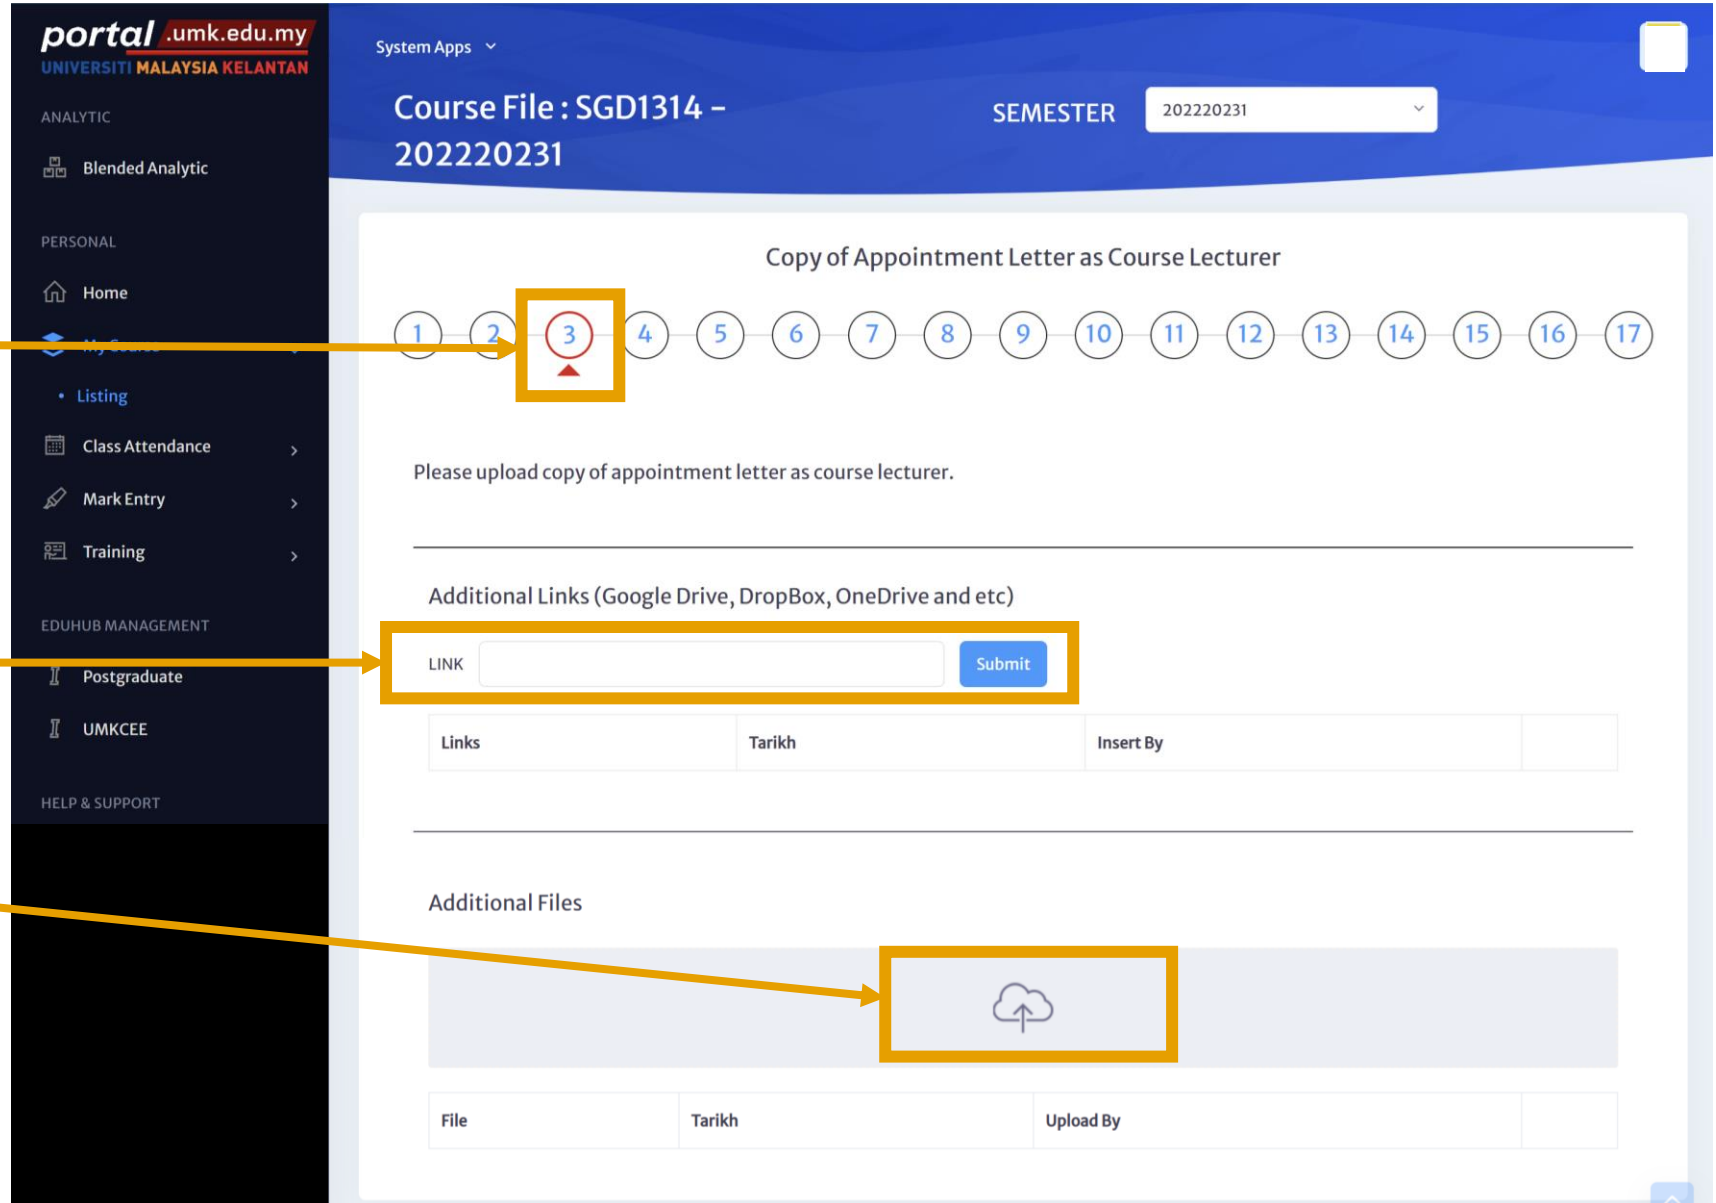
portal .umk.edu.my
UNIVERSITI MALAYSIA KELANTAN

ANALYTIC

Blended Analytic

PERSONAL

Home

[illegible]

• Listing

Class Attendance

Mark Entry

Training

EDUHUB MANAGEMENT

Postgraduate

UMKCEE

HELP & SUPPORT

System Apps

Course File : SGD1314 - 202220231

SEMESTER 202220231

Copy of Appointment Letter as Course Lecturer

1 2 3 4 5 6 7 8 9 10 11 12 13 14 15 16 17

Please upload copy of appointment letter as course lecturer.

Additional Links (Google Drive, DropBox, OneDrive and etc)

LINK Submit

| Links | Tarikh | Insert By | |
|---|---|---|---|

Additional Files

| File | Tarikh | Upload By | |
|---|---|---|---|